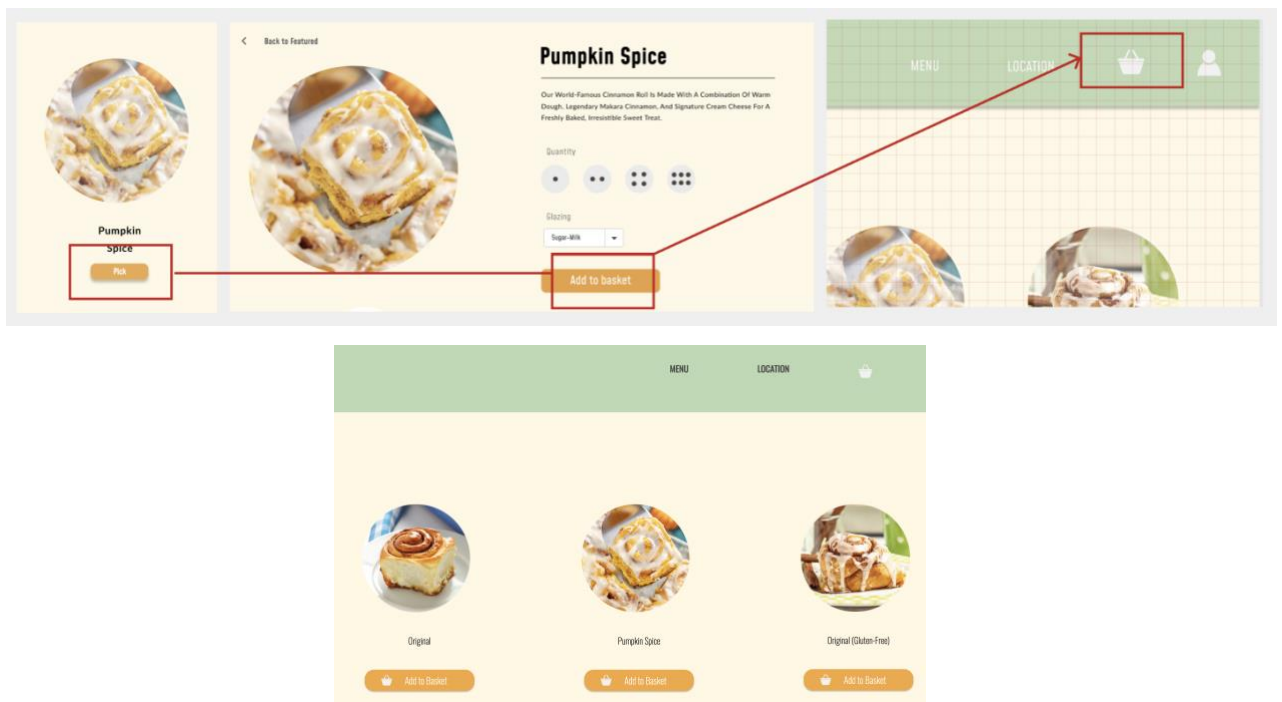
Pumpkin Spice

Pick

Back to Featured

Pumpkin Spice

Our World-Famous Cinnamon Roll Is Made With A Combination Of Warm Dough, Legendary Makara Cinnamon, And Signature Cream Cheese For A Freshly Baked, Irresistible Sweet Treat.

Quantity

Glazing

Sugar-Milk

Add to basket

MENU LOCATION

MENU LOCATION

Original

Add to Basket

Pumpkin Spice

Add to Basket

Original (Gluten-Free)

Add to Basket